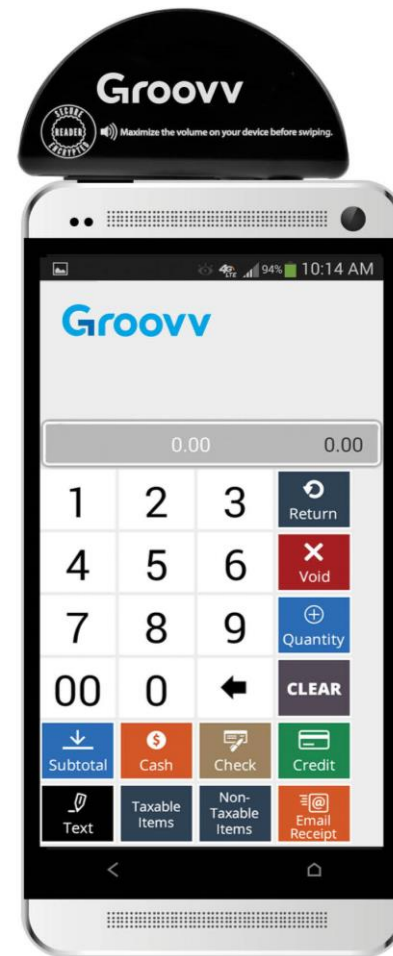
Groovv

SECURE READER ENCRYPTED

Maximize the volume on your device before swiping.

94% 10:14 AM

Groovv

0.00 0.00

| 1 | 2 | 3 | Return |
|---|---|---|---|
| 4 | 5 | 6 | Void |
| 7 | 8 | 9 | Quantity |
| 00 | 0 | | CLEAR |
| Subtotal | Cash | Check | Credit |
| Text | Taxable Items | Non-Taxable Items | Email Receipt |